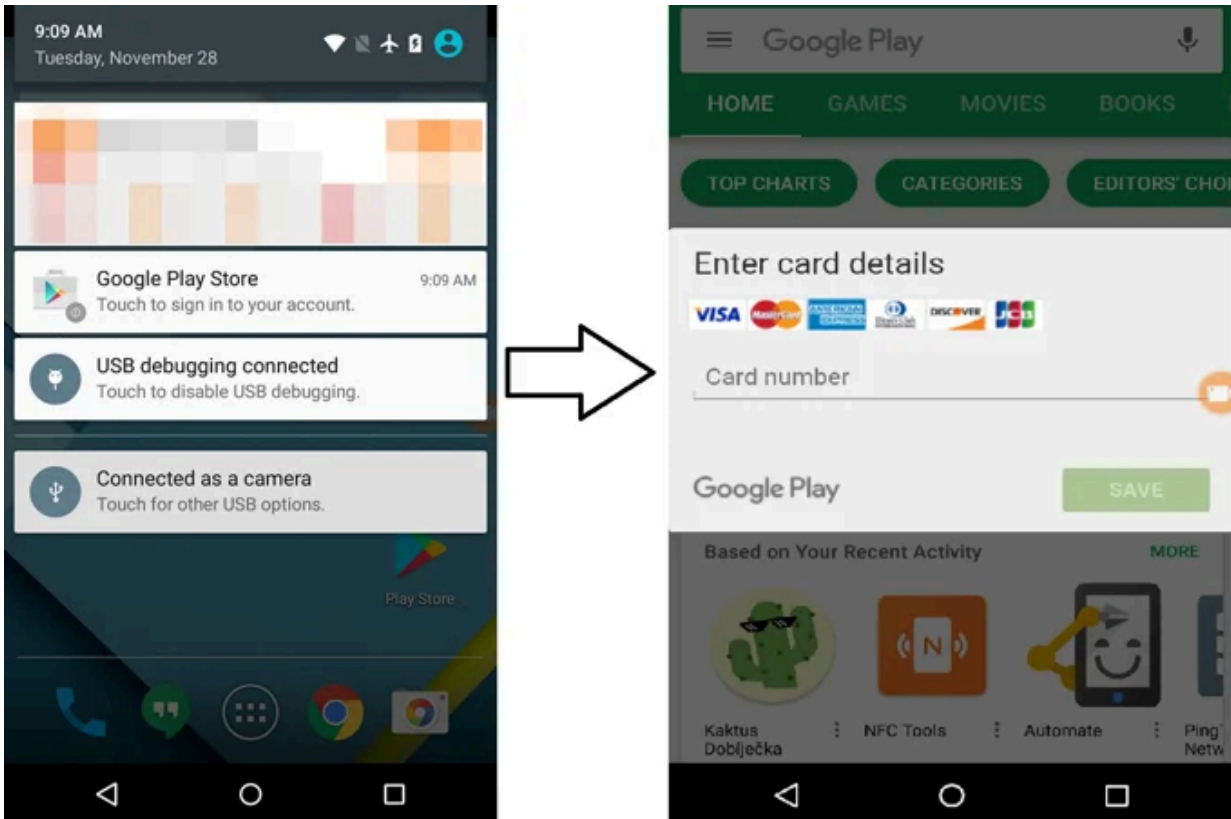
9:09 AM
Tuesday, November 28

Google Play Store 9:09 AM
Touch to sign in to your account.

USB debugging connected
Touch to disable USB debugging.

Connected as a camera
Touch for other USB options.

Play Store

Google Play

HOME GAMES MOVIES BOOKS

TOP CHARTS CATEGORIES EDITORS' CHO

Enter card details

VISA MasterCard AMERICAN EXPRESS Diners Club DISCOVER JCB

Card number

Google Play SAVE

Based on Your Recent Activity MORE

N

Kaktus Doblječka

NFC Tools

Automate

Ping Netw